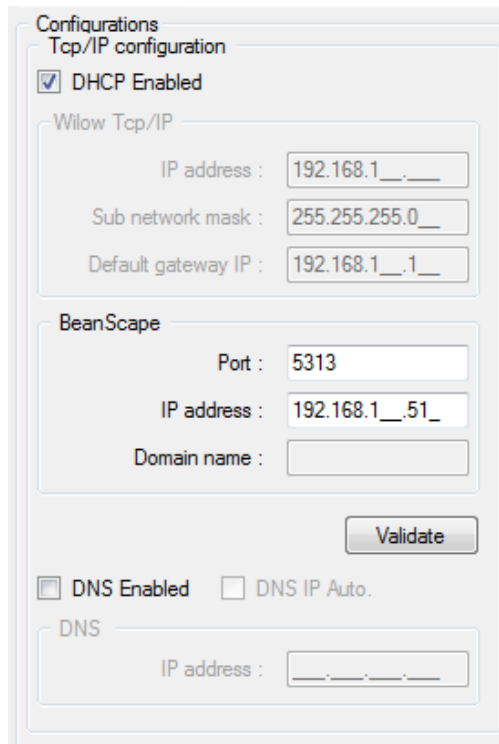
Configurations
Tcp/IP configuration
DHCP Enabled
Wilow Tcp/IP
IP address : 192.168.1__.___
Sub network mask : 255.255.255.0__
Default gateway IP : 192.168.1__.1__
BeanScape
Port : 5313
IP address : 192.168.1__.51_
Domain name :
Validate
DNS Enabled DNS IP Auto.
DNS
IP address : ___.___.___.___